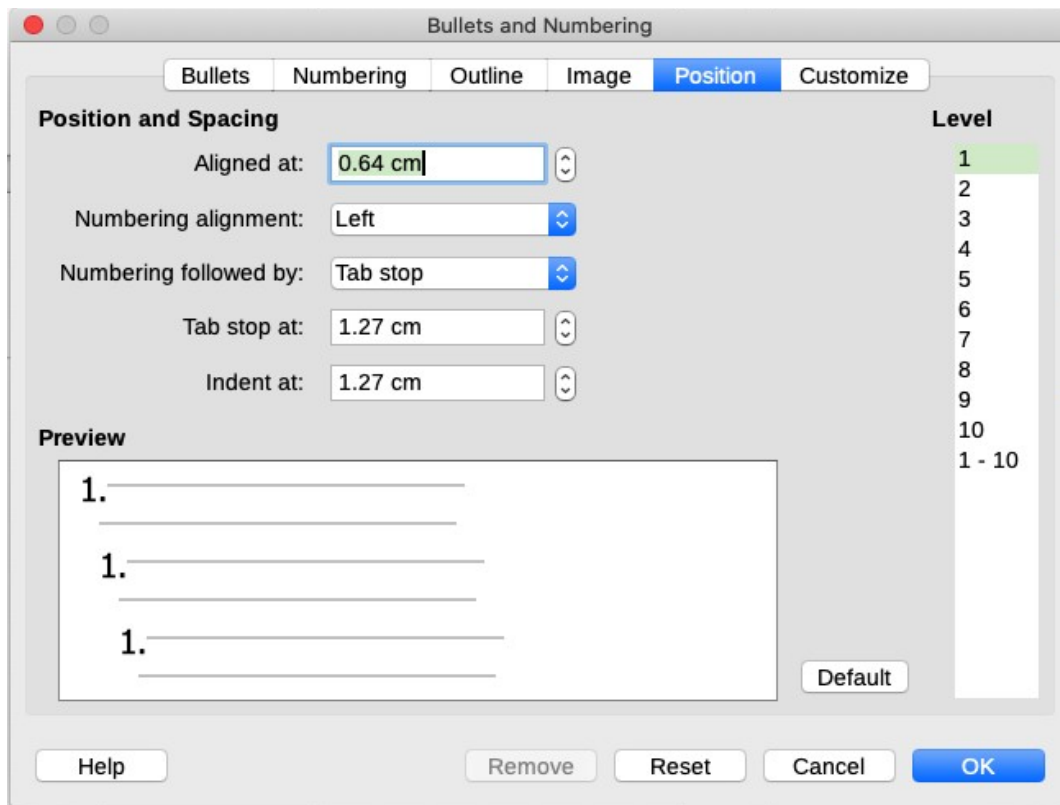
Bullets and Numbering

Bullets | Numbering | Outline | Image | Position | Customize

Position and Spacing

Aligned at: 0.64 cm

Numbering alignment: Left

Numbering followed by: Tab stop

Tab stop at: 1.27 cm

Indent at: 1.27 cm

Preview

1.

1.

1.

Default

Level

1
2
3
4
5
6
7
8
9
10
1 - 10

Help

Remove

Reset

Cancel

OK